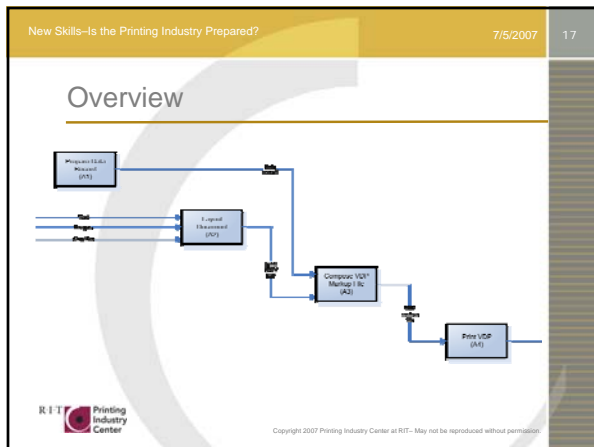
New Skills–Is the Printing Industry Prepared?

7/5/2007

17

Overview

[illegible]
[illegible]
(A5)

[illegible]

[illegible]
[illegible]
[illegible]

Layout
Document
(A2)

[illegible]

Compose VDP
Markup File
(A3)

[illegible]

Print VDP
(A4)

R·I·T Printing Industry Center

Copyright 2007 Printing Industry Center at RIT– May not be reproduced without permission.